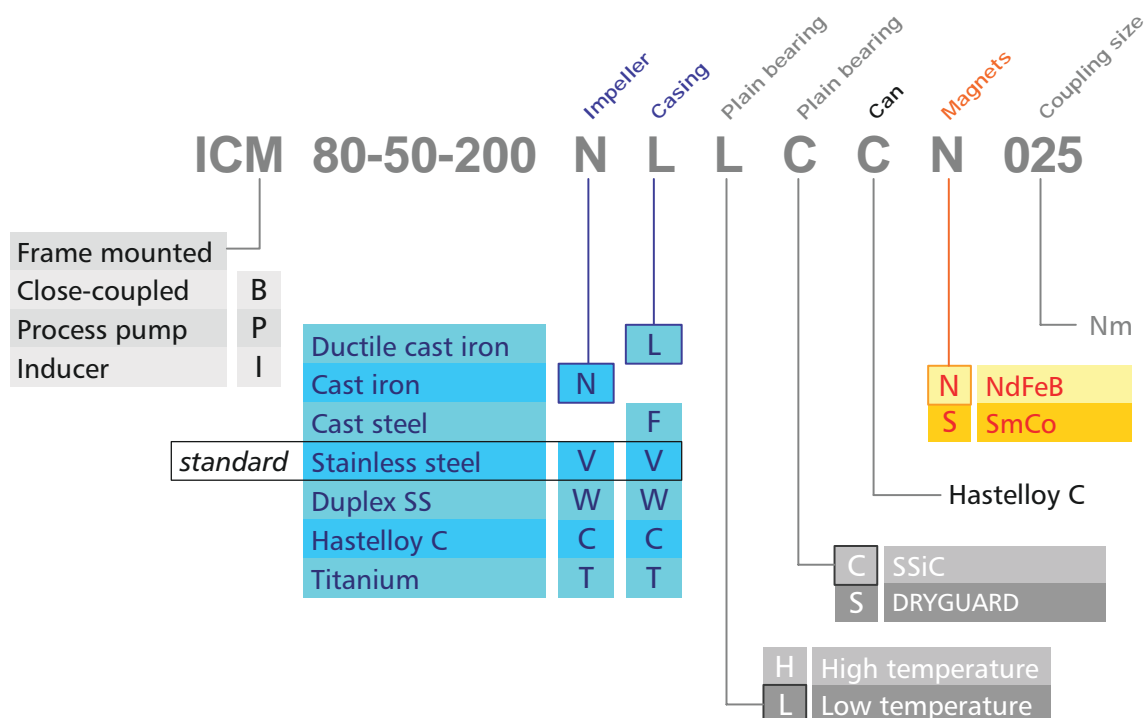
Impeller Casing Plain bearing Plain bearing Can Magnets Coupling size

ICM 80-50-200 N L L C C N 025

| Frame mounted | |
|---|---|
| Close-coupled | B |
| Process pump | P |
| Inducer | I |

| | Material | Impeller | Casing |
|---|---|---|---|
| | Ductile cast iron | | L |
| | Cast iron | N | |
| | Cast steel | | F |
| standard | Stainless steel | V | V |
| | Duplex SS | W | W |
| | Hastelloy C | C | C |
| | Titanium | T | T |

Nm

| N | NdFeB |
|---|---|
| S | SmCo |

Hastelloy C

| C | SSiC |
|---|---|
| S | DRYGUARD |

| H | High temperature |
|---|---|
| L | Low temperature |